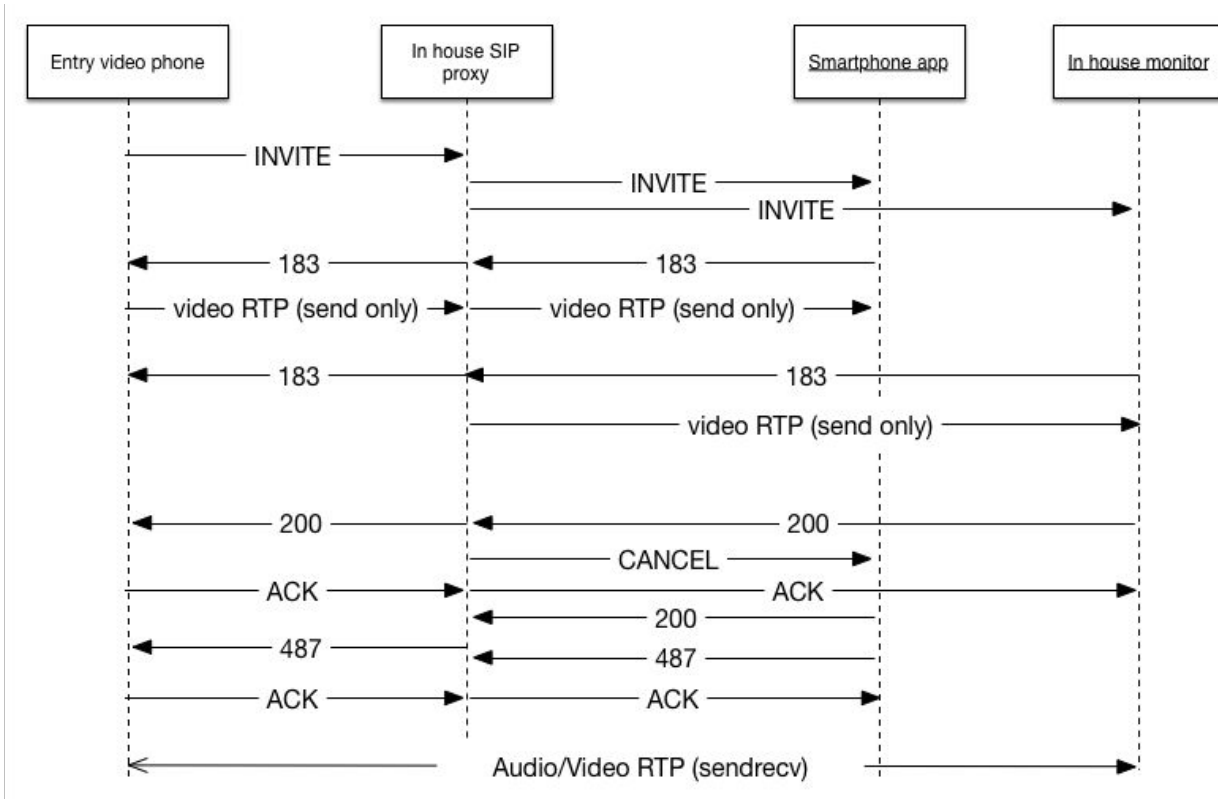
Entry video phone

In house SIP proxy

Smartphone app

In house monitor

INVITE

INVITE

INVITE

183

183

video RTP (send only)

video RTP (send only)

183

183

video RTP (send only)

200

200

CANCEL

ACK

ACK

200

487

487

ACK

ACK

Audio/Video RTP (sendrecv)